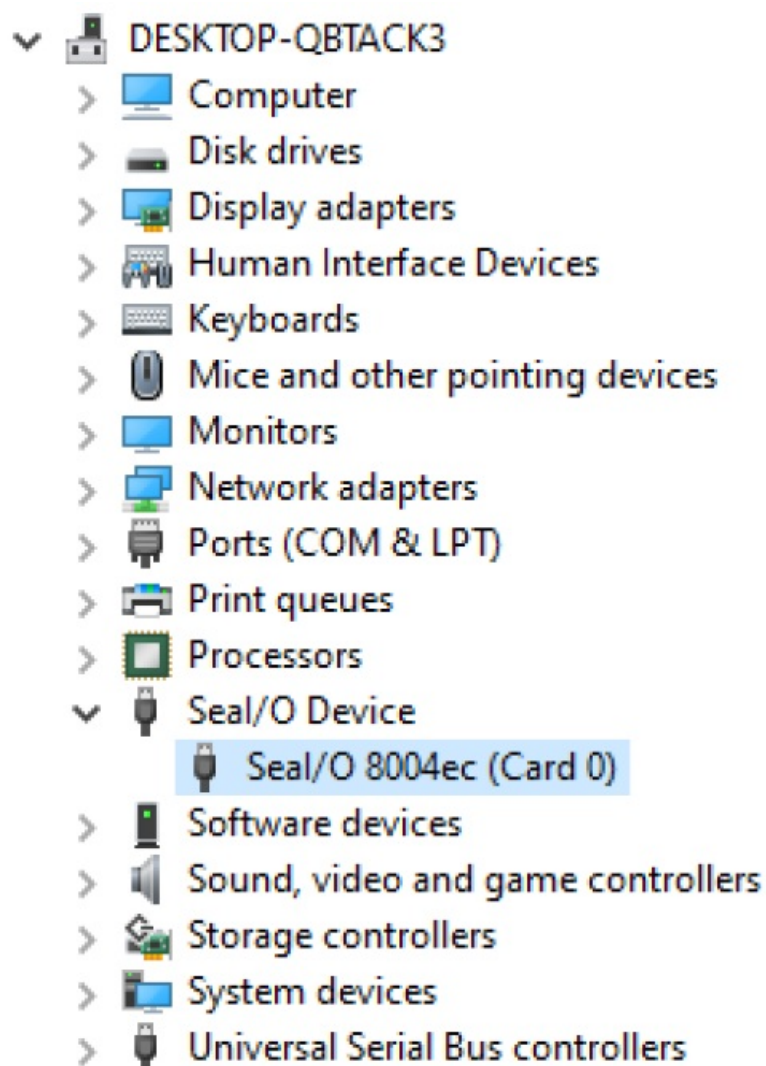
DESKTOP-QBTACK3
Computer
Disk drives
Display adapters
Human Interface Devices
Keyboards
Mice and other pointing devices
Monitors
Network adapters
Ports (COM & LPT)
Print queues
Processors
SeaI/O Device
SeaI/O 8004ec (Card 0)
Software devices
Sound, video and game controllers
Storage controllers
System devices
Universal Serial Bus controllers